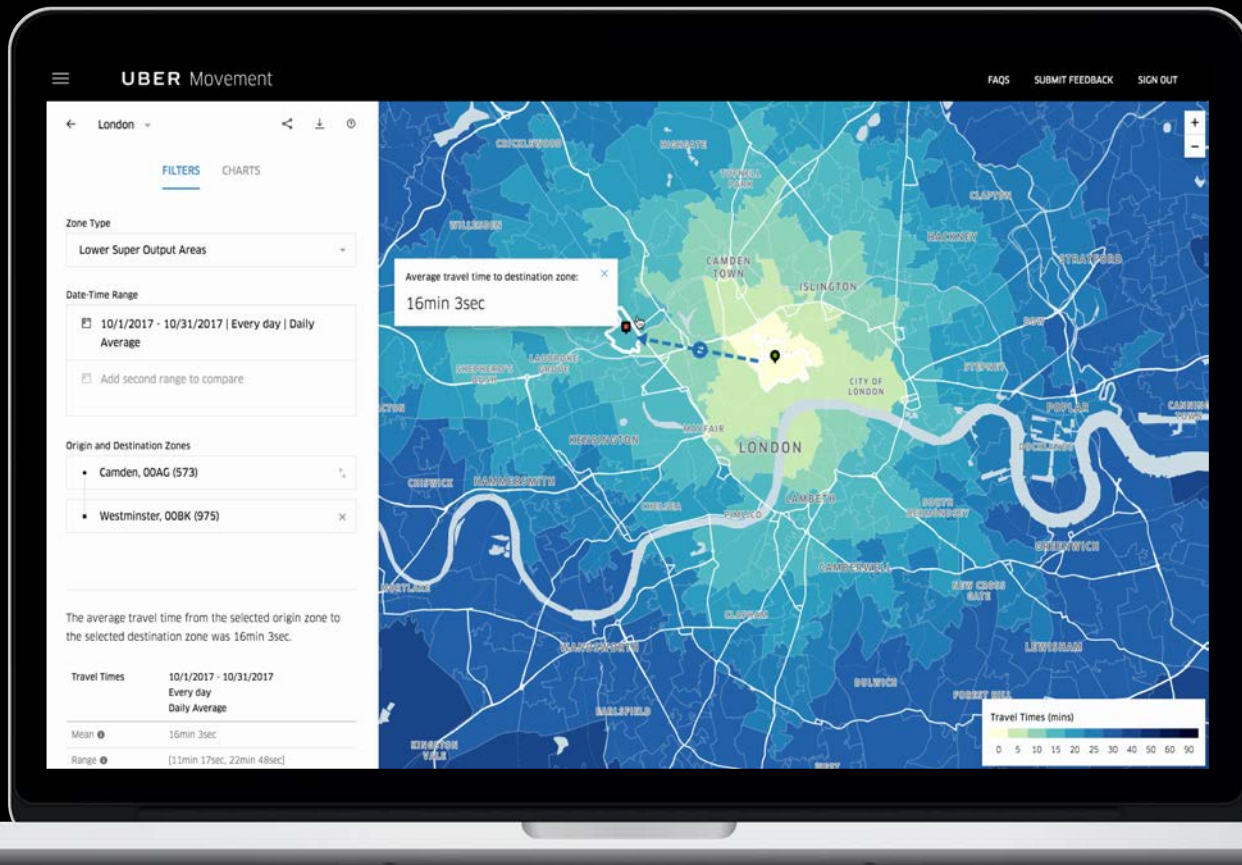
UBER Movement

FAQS SUBMIT FEEDBACK SIGN OUT

London

FILTERS CHARTS

Zone Type

Lower Super Output Areas

Date-Time Range

10/1/2017 - 10/31/2017 | Every day | Daily Average

Add second range to compare

Origin and Destination Zones

Camden, 00AG (573)

Westminster, 00BK (975)

The average travel time from the selected origin zone to the selected destination zone was 16min 3sec.

| Travel Times | 10/1/2017 - 10/31/2017 Every day Daily Average |
|---|---|
| Mean | 16min 3sec |
| Range | [11min 17sec, 22min 48sec] |

Average travel time to destination zone:
16min 3sec

CRICKLEWOOD
HIGHGATE
TUFNELL PARK
CLAPTON
WILLESDEN
HACKNEY
CAMDEN TOWN
ISLINGTON
STRATFORD
BOW
SHEPHERD'S BUSH
LADBROKE GROVE
STEPNEY
CITY OF LONDON
POPLAR
CANNING TOWN
KENSINGTON
MAYFAIR
LONDON
CHISWICK
HAMMERSMITH
LAMBETH
CHELSEA
PIMLICO
SOUTH BERMONDSEY
GREENWICH
CAMBERWELL
NEW CROSS GATE
CLAPHAM
WANDSWORTH
LEWISHAM
DULWICH
FOREST HILL
EARLSFIELD
KINGSTON VALE

Travel Times (mins)
0 5 10 15 20 25 30 40 50 60 90

+
-